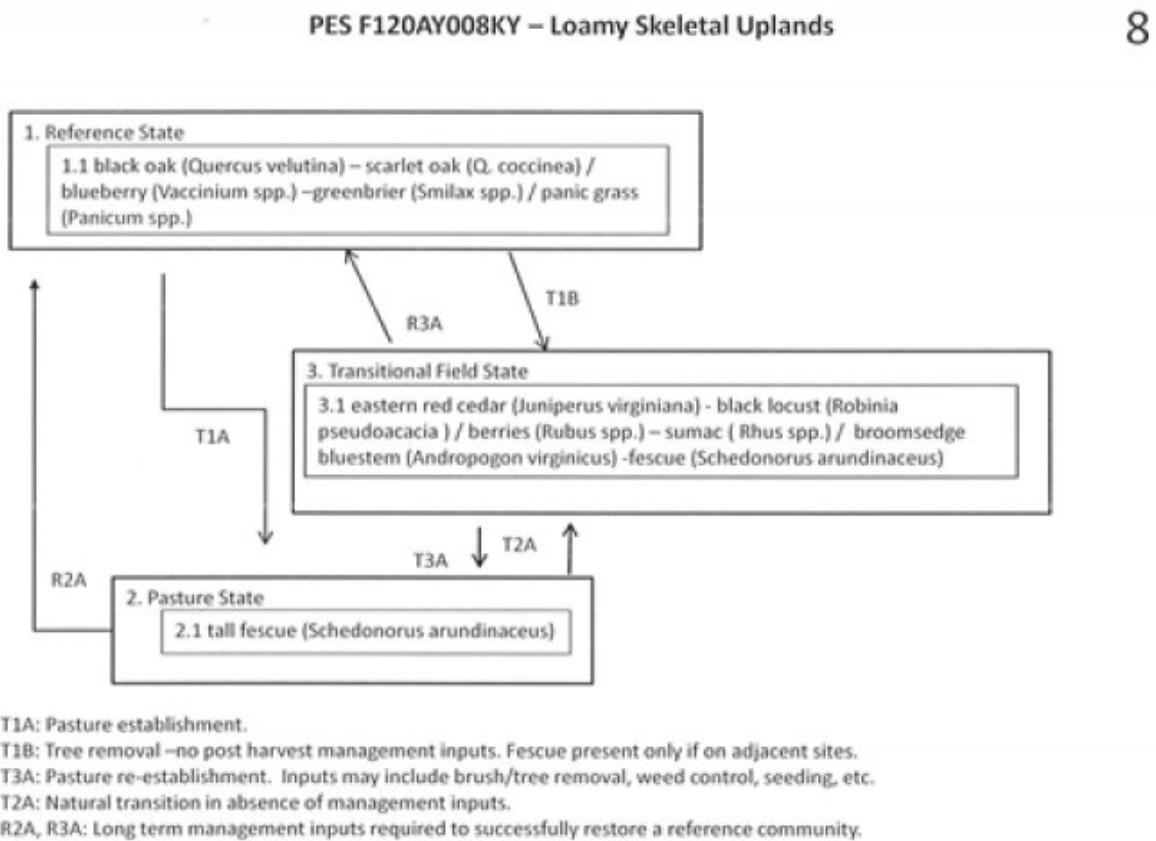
PES F120AY008KY – Loamy Skeletal Uplands

8

1. Reference State

1.1 black oak (Quercus velutina) – scarlet oak (Q. coccinea) / blueberry (Vaccinium spp.) –greenbrier (Smilax spp.) / panic grass (Panicum spp.)

R3A

T1B

3. Transitional Field State

3.1 eastern red cedar (Juniperus virginiana) - black locust (Robinia pseudoacacia ) / berries (Rubus spp.) – sumac ( Rhus spp.) / broomsedge bluestem (Andropogon virginicus) -fescue (Schedonorus arundinaceus)

T1A

T3A

T2A

R2A

2. Pasture State

2.1 tall fescue (Schedonorus arundinaceus)

T1A: Pasture establishment.
T1B: Tree removal –no post harvest management inputs. Fescue present only if on adjacent sites.
T3A: Pasture re-establishment. Inputs may include brush/tree removal, weed control, seeding, etc.
T2A: Natural transition in absence of management inputs.
R2A, R3A: Long term management inputs required to successfully restore a reference community.